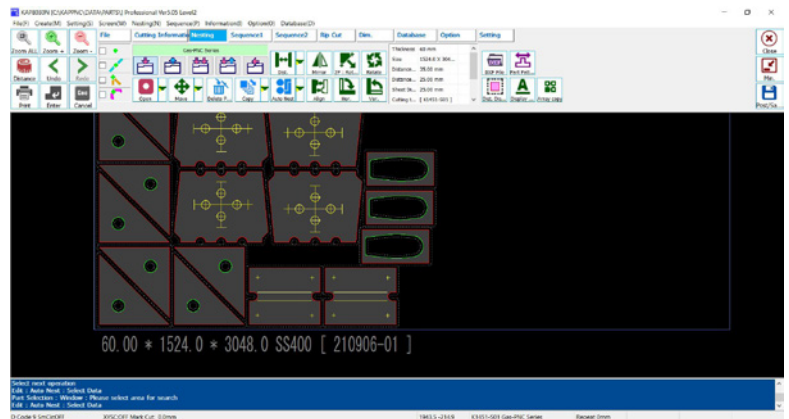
KAPBOSPM [C:\KAPPNC\DATA\PARTS\] Professional Ver5.09 Level2

File(F) Create(M) Setting(S) Screen(W) Nesting(N) Sequence(P) Information(I) Option(O) Database(D)

File | Cutting Information | Nesting | Sequence1 | Sequence2 | Rip Cut | Dim. | Database | Option | Setting

Zoom ALL | Zoom + | Zoom -

Distance | Undo | Redo

Print | Enter | Cancel

Gas-PNC Series

Open | Move | Delete | Copy | Auto Nest | Align | Rot. | Ver.

Mirror | ZP | Rotate

Thickness 60 mm
Size 1524.0 X 304...
Distance... 25.00 mm
Distance... 25.00 mm
Sheet Di... 25.00 mm
Cutting t... [ K3451-S03 ]

DXF File | Part Pict...

Ind. Dis... | Display ... | Array copy

Close

Min.

Post/Sa...

60.00 * 1524.0 * 3048.0 SS400 [ 210906-01 ]

Select next operation
Edit : Auto Nest : Select Data
Part Selection : Window : Please select area for search
Edit : Auto Nest : Select Data

D-Code:9 SmCut:Off | XYSC:OFF Mark Cut: 0.0mm | 1943.5,-234.9 | K3451-S03 Gas-PNC Series | Repeat:0mm